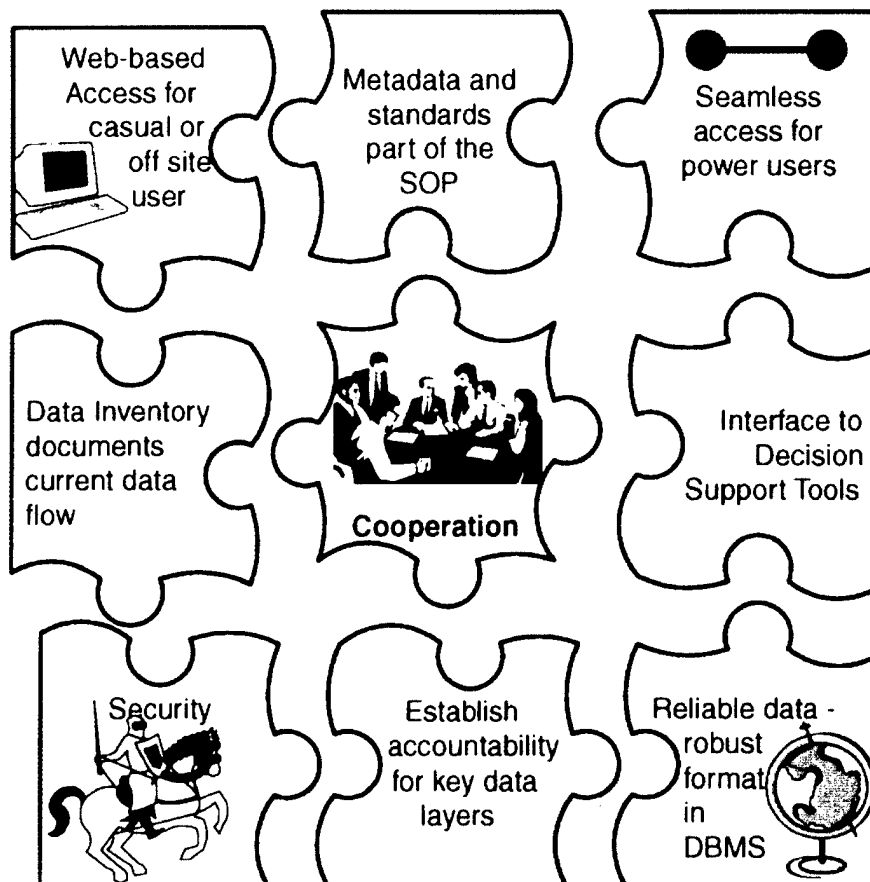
Web-based Access for casual or off site user

Metadata and standards part of the SOP

Seamless access for power users

Data Inventory documents current data flow

Cooperation

Interface to Decision Support Tools

Security

Establish accountability for key data layers

Reliable data - robust format in DBMS